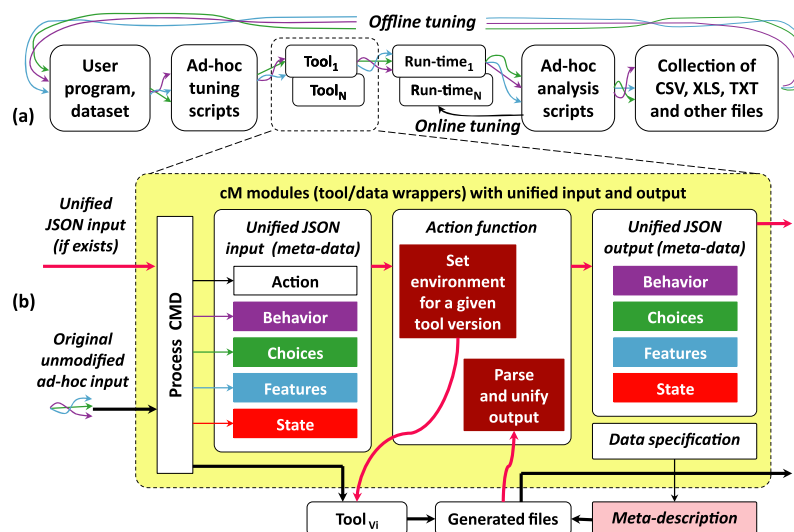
Offline tuning

User program, dataset

Ad-hoc tuning scripts

$\text{Tool}_1$

$\text{Tool}_N$

$\text{Run-time}_1$

$\text{Run-time}_N$

Ad-hoc analysis scripts

Collection of CSV, XLS, TXT and other files

(a)

Online tuning

cM modules (tool/data wrappers) with unified input and output

Unified JSON input (if exists)

(b)

Original unmodified ad-hoc input

Process CMD

Unified JSON input (meta-data)

Action

Behavior

Choices

Features

State

Action function

Set environment for a given tool version

Parse and unify output

Unified JSON output (meta-data)

Behavior

Choices

Features

State

Data specification

$\text{Tool}_{Vi}$

Generated files

Meta-description